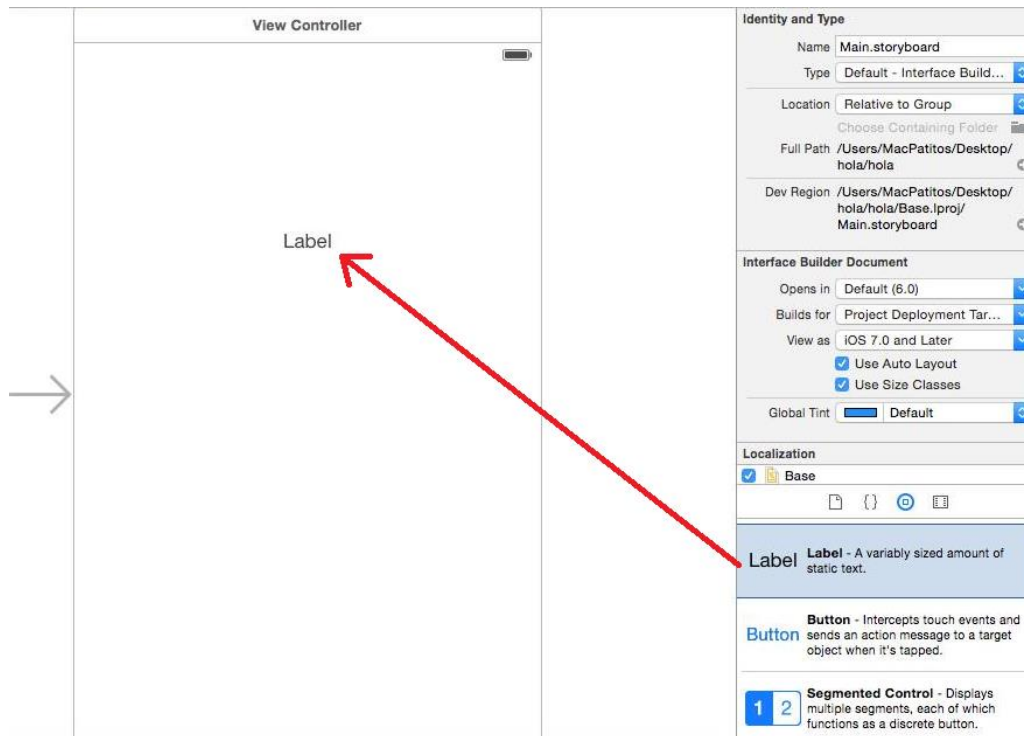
View Controller

Label

Identity and Type

Name Main.storyboard

Type Default - Interface Build...

Location Relative to Group

Choose Containing Folder

Full Path /Users/MacPatitos/Desktop/hola/hola

Dev Region /Users/MacPatitos/Desktop/hola/hola/Base.lproj/Main.storyboard

Interface Builder Document

Opens in Default (6.0)

Builds for Project Deployment Tar...

View as iOS 7.0 and Later

Use Auto Layout

Use Size Classes

Global Tint Default

Localization

Base

Label **Label** - A variably sized amount of static text.

Button **Button** - Intercepts touch events and sends an action message to a target object when it's tapped.

1 2 **Segmented Control** - Displays multiple segments, each of which functions as a discrete button.